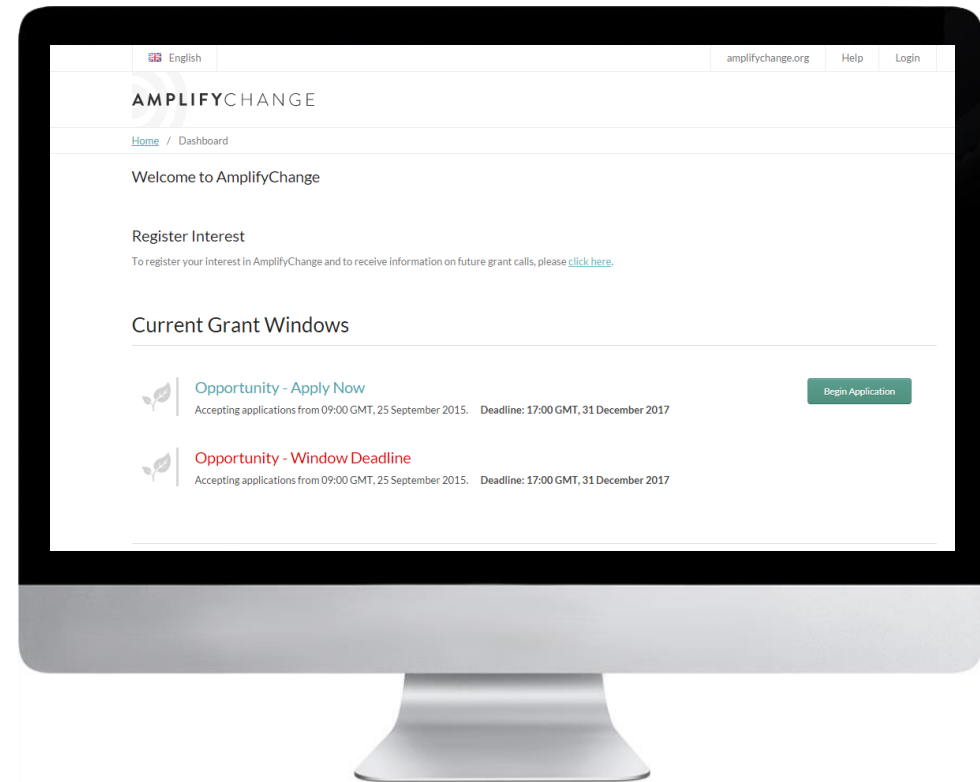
English

amplifychange.org Help Login

AMPLIFYCHANGE

Home / Dashboard

Welcome to AmplifyChange

Register Interest

To register your interest in AmplifyChange and to receive information on future grant calls, please click here.

Current Grant Windows

Opportunity - Apply Now

Accepting applications from 09:00 GMT, 25 September 2015. Deadline: 17:00 GMT, 31 December 2017

Begin Application

Opportunity - Window Deadline

Accepting applications from 09:00 GMT, 25 September 2015. Deadline: 17:00 GMT, 31 December 2017